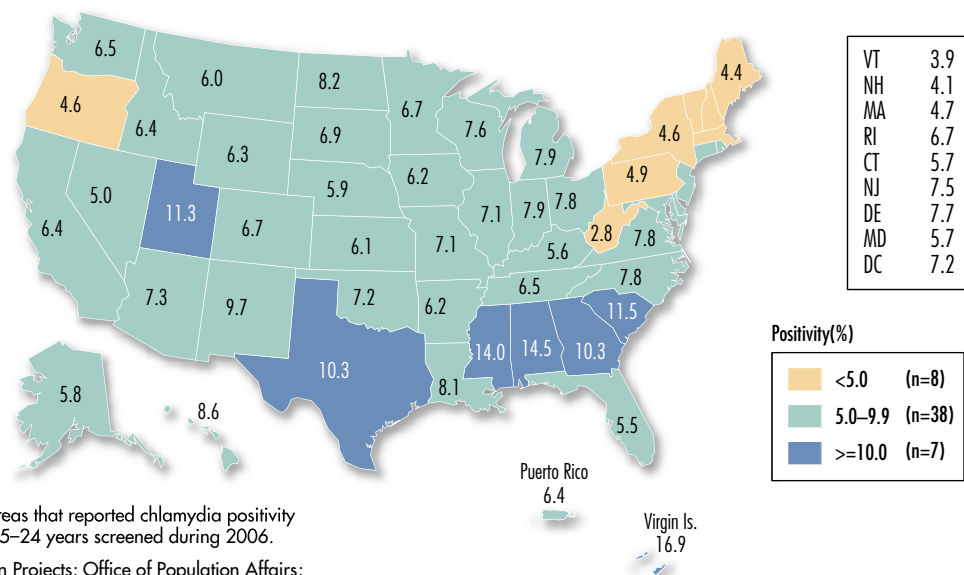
6.5
6.0
8.2
4.4
4.6
6.7
7.6
6.4
6.9
4.6
6.3
7.9
4.9
5.0
11.3
5.9
6.2
7.1
7.9
7.8
6.4
6.7
6.1
7.1
2.8
5.6
7.8
6.5
7.8
7.3
9.7
7.2
6.2
11.5
14.0
14.5
10.3
10.3
8.1
5.8
8.6
5.5
Puerto Rico
6.4
Virgin Is.
16.9

| VT | 3.9 |
|---|---|
| NH | 4.1 |
| MA | 4.7 |
| RI | 6.7 |
| CT | 5.7 |
| NJ | 7.5 |
| DE | 7.7 |
| MD | 5.7 |
| DC | 7.2 |

Positivity(%)
<5.0 (n=8)
5.0–9.9 (n=38)
>=10.0 (n=7)

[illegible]reas that reported chlamydia positivity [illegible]5–24 years screened during 2006.

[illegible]n Projects: Office of Population Affairs: